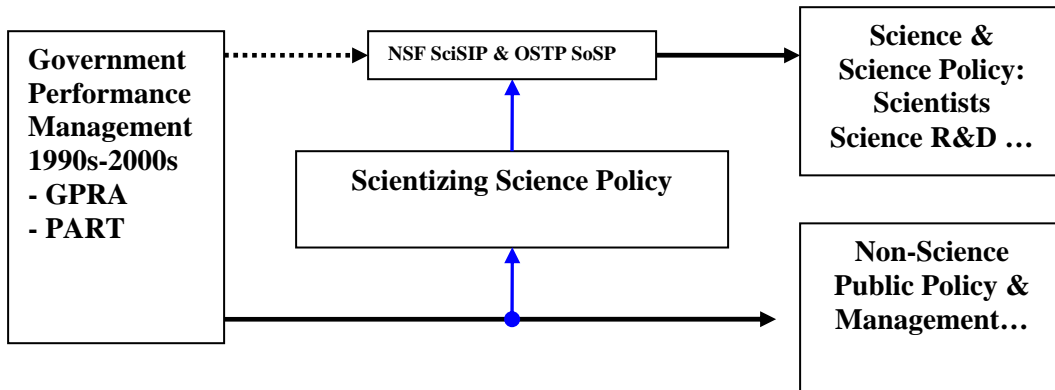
Government Performance Management 1990s-2000s
- GPRA
- PART

NSF SciSIP & OSTP SoSP

Scientizing Science Policy

Science & Science Policy: Scientists Science R&D …

Non-Science Public Policy & Management…